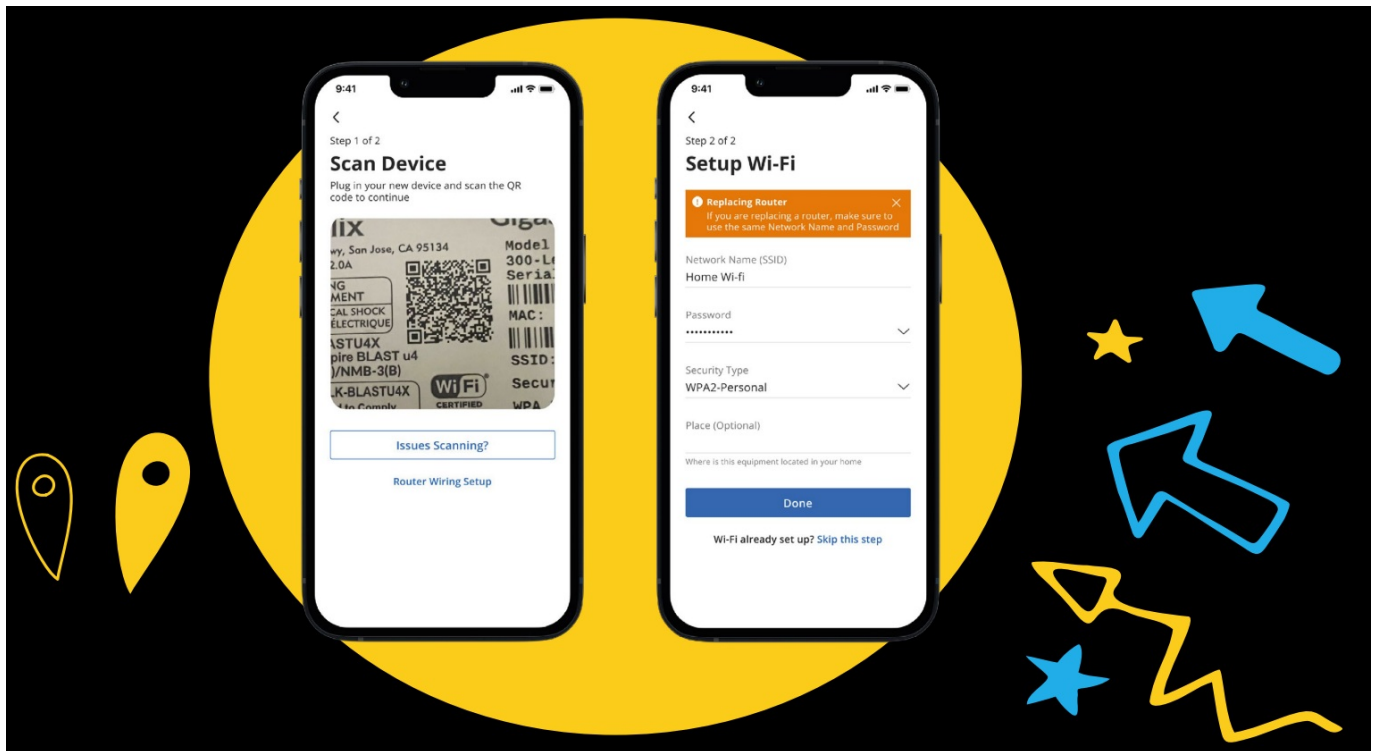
9:41

Step 1 of 2
Scan Device
Plug in your new device and scan the QR code to continue

lix
Giga
wy, San Jose, CA 95134
2.0A
Model
300-L
Serial
NG
MENT
CAL SHOCK
ÉLECTRIQUE
MAC:
LASTU4X
pire BLAST u4
)/NMB-3(B)
SSID:
K-BLASTU4X
WiFi
CERTIFIED
Secu
WPA

Issues Scanning?
Router Wiring Setup

9:41

Step 2 of 2
Setup Wi-Fi

Replacing Router
If you are replacing a router, make sure to use the same Network Name and Password

Network Name (SSID)
Home Wi-fi

Password
•••••••••••

Security Type
WPA2-Personal

Place (Optional)

Where is this equipment located in your home

Done

Wi-Fi already set up? Skip this step